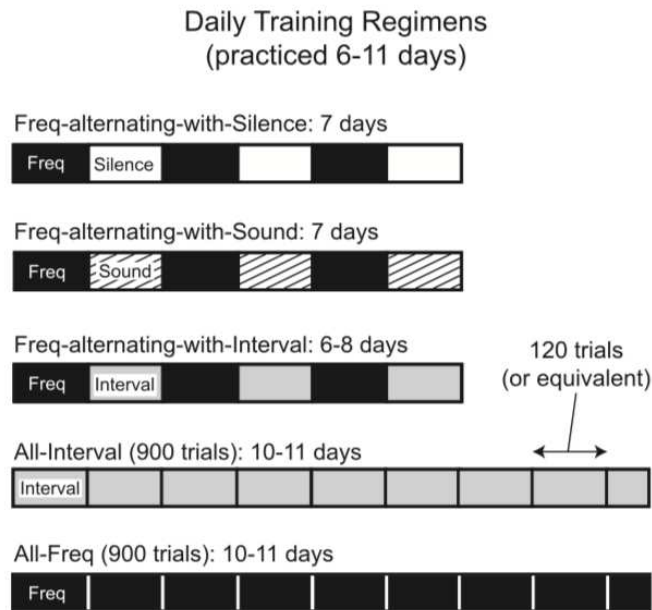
Daily Training Regimens
(practiced 6-11 days)

Freq-alternating-with-Silence: 7 days

Freq Silence

Freq-alternating-with-Sound: 7 days

Freq Sound

Freq-alternating-with-Interval: 6-8 days

Freq Interval

120 trials
(or equivalent)

All-Interval (900 trials): 10-11 days

Interval

All-Freq (900 trials): 10-11 days

Freq